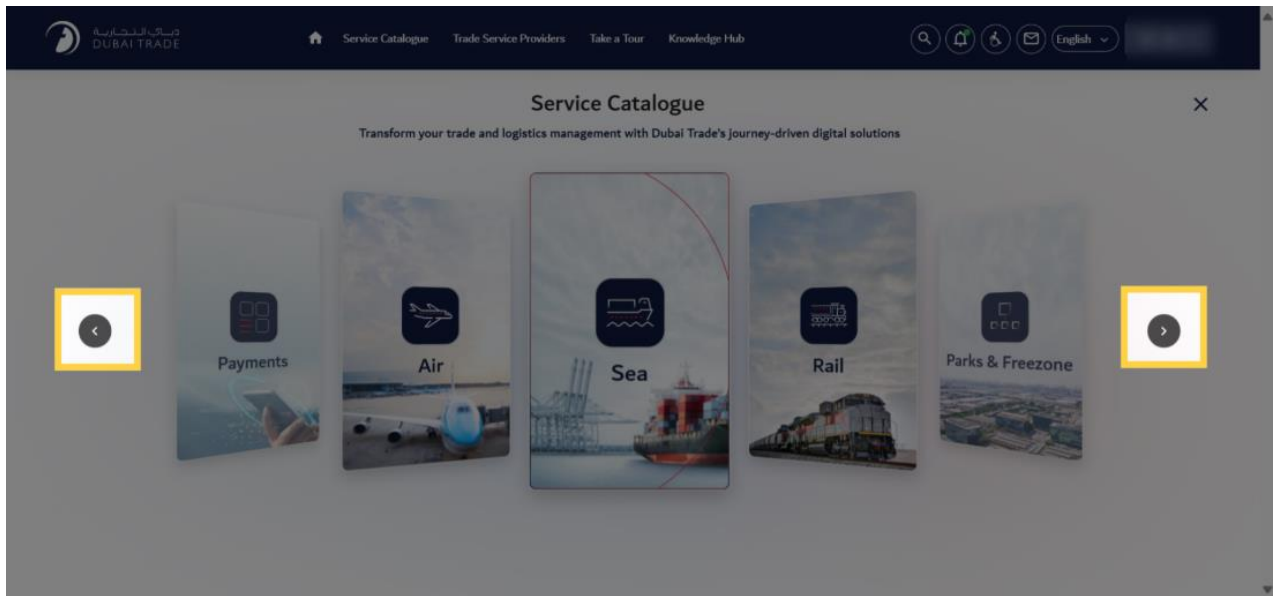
دبي التجارية
DUBAI TRADE

Service Catalogue Trade Service Providers Take a Tour Knowledge Hub

English

Service Catalogue

Transform your trade and logistics management with Dubai Trade's journey-driven digital solutions

Payments

Air

Sea

Rail

Parks & Freezone